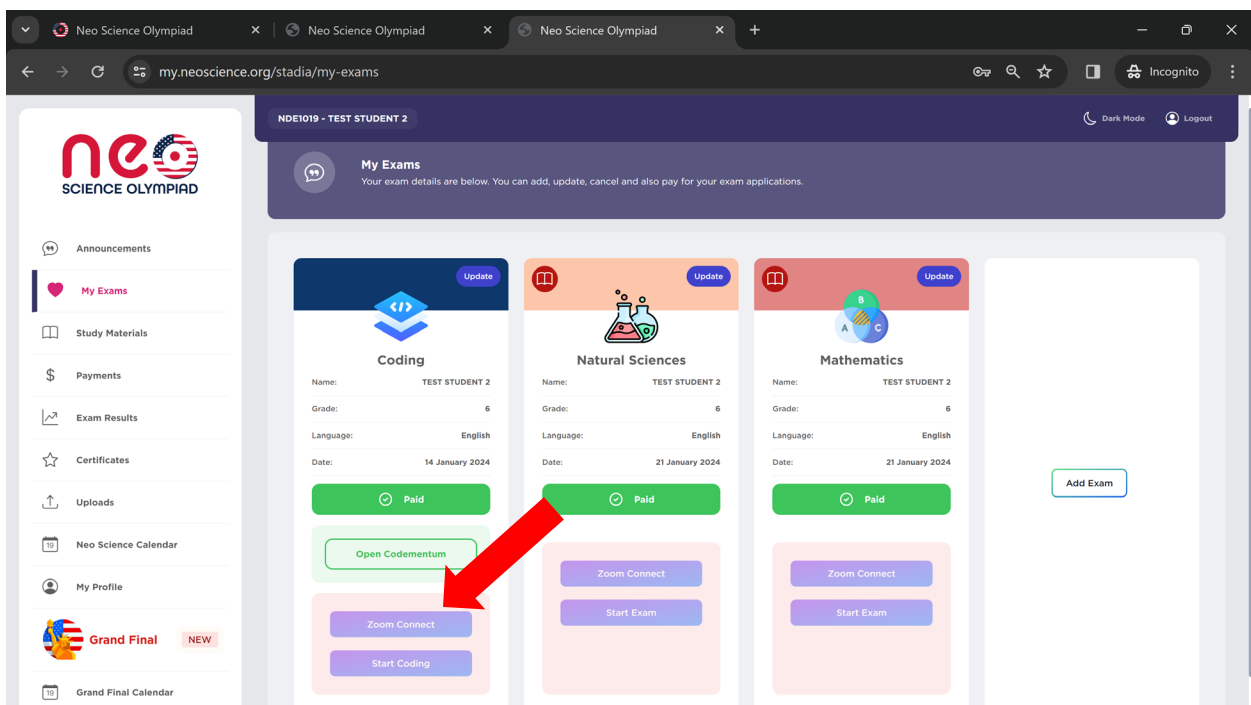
Neo Science Olympiad
Neo Science Olympiad
Neo Science Olympiad
my.neoscience.org/stadia/my-exams
Incognito

neo
SCIENCE OLYMPIAD

Announcements
My Exams
Study Materials
Payments
Exam Results
Certificates
Uploads
Neo Science Calendar
My Profile
Grand Final NEW
Grand Final Calendar

NDE1019 - TEST STUDENT 2
Dark Mode
Logout

My Exams
Your exam details are below. You can add, update, cancel and also pay for your exam applications.

Update
Coding
Name: TEST STUDENT 2
Grade: 6
Language: English
Date: 14 January 2024
Paid
Open Codementum
Zoom Connect
Start Coding

Update
Natural Sciences
Name: TEST STUDENT 2
Grade: 6
Language: English
Date: 21 January 2024
Paid
Zoom Connect
Start Exam

Update
B A C
Mathematics
Name: TEST STUDENT 2
Grade: 6
Language: English
Date: 21 January 2024
Paid
Zoom Connect
Start Exam

Add Exam